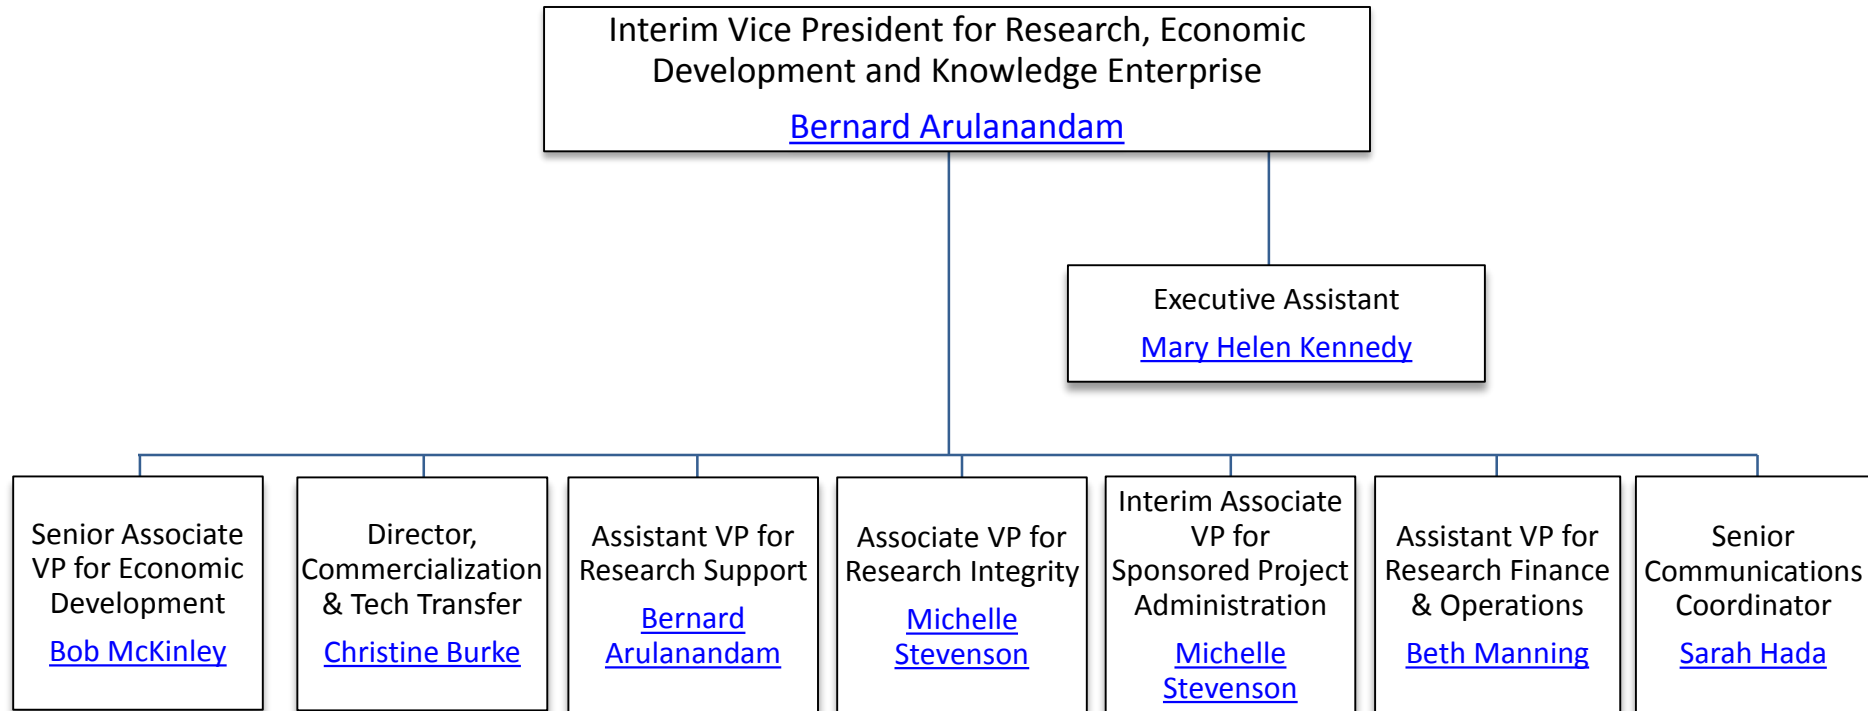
Interim Vice President for Research, Economic Development and Knowledge Enterprise

Bernard Arulanandam

Executive Assistant

Mary Helen Kennedy

Senior Associate VP for Economic Development

Bob McKinley

Director, Commercialization & Tech Transfer

Christine Burke

Assistant VP for Research Support

Bernard Arulanandam

Associate VP for Research Integrity

Michelle Stevenson

Interim Associate VP for Sponsored Project Administration

Michelle Stevenson

Assistant VP for Research Finance & Operations

Beth Manning

Senior Communications Coordinator

Sarah Hada